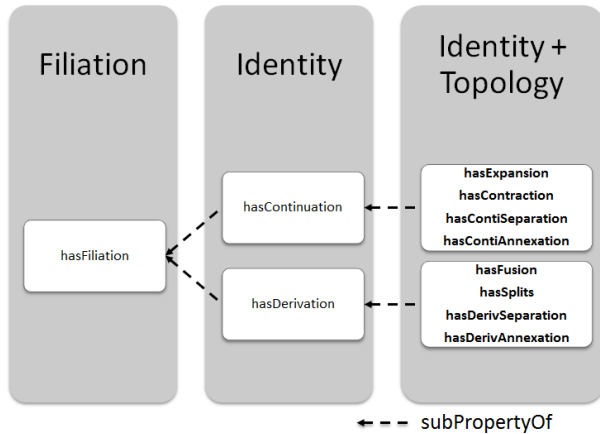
Filiation

Identity

Identity + Topology

hasFiliation

hasContinuation

hasDerivation

hasExpansion
hasContraction
hasContiSeparation
hasContiAnnexation

hasFusion
hasSplits
hasDerivSeparation
hasDerivAnnexation

subPropertyOf